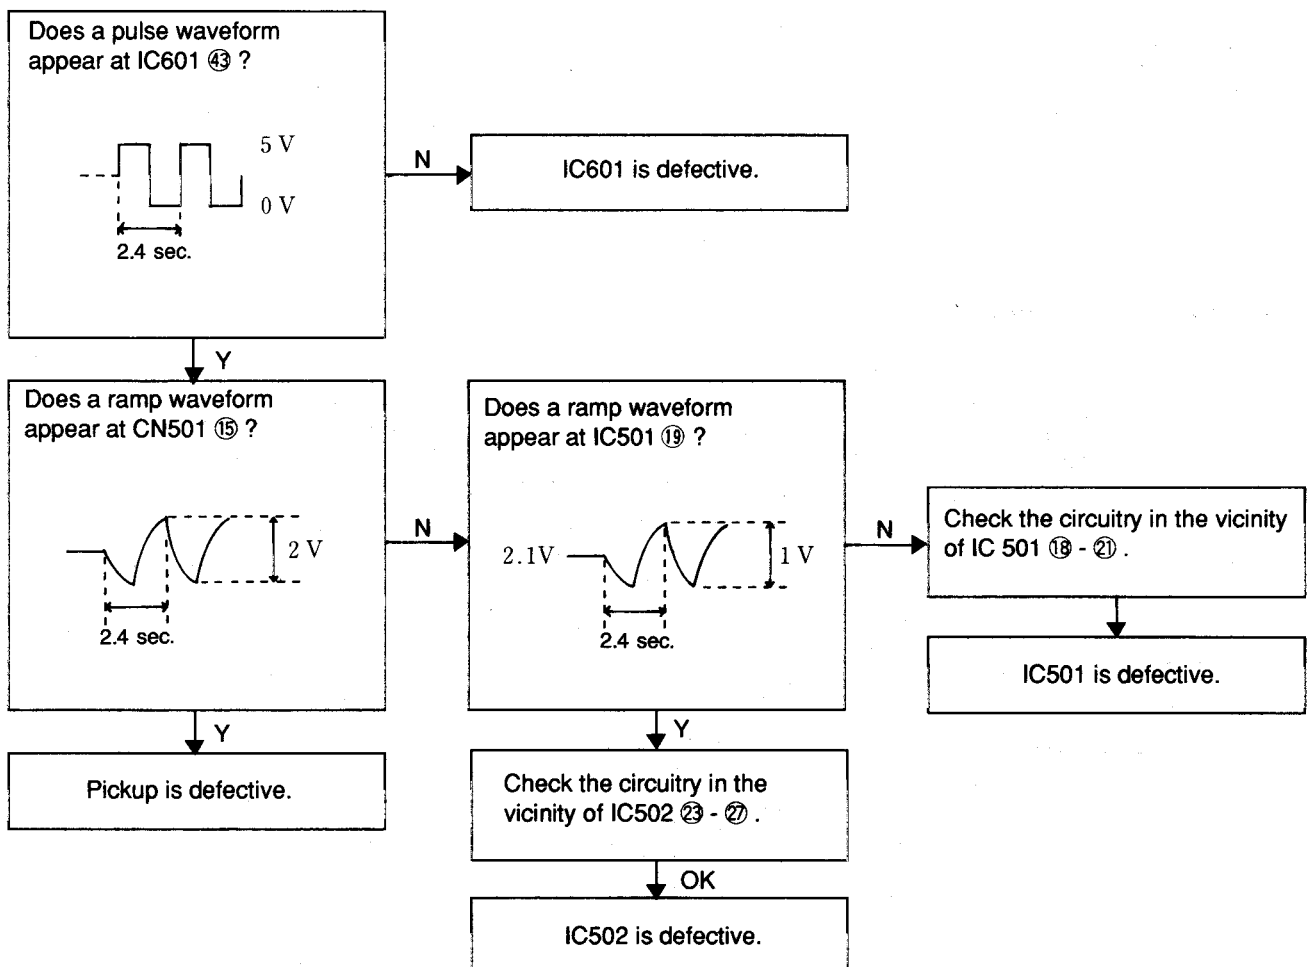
Does a pulse waveform appear at IC601 ㊸ ?

5 V

0 V

2.4 sec.

N

IC601 is defective.

Y

Does a ramp waveform appear at CN501 ⑮ ?

2 V

2.4 sec.

N

Does a ramp waveform appear at IC501 ⑲ ?

2.1V

1 V

2.4 sec.

N

Check the circuitry in the vicinity of IC 501 ⑱ - ㉑ .

IC501 is defective.

Y

Pickup is defective.

Y

Check the circuitry in the vicinity of IC502 ㉓ - ㉗ .

OK

IC502 is defective.